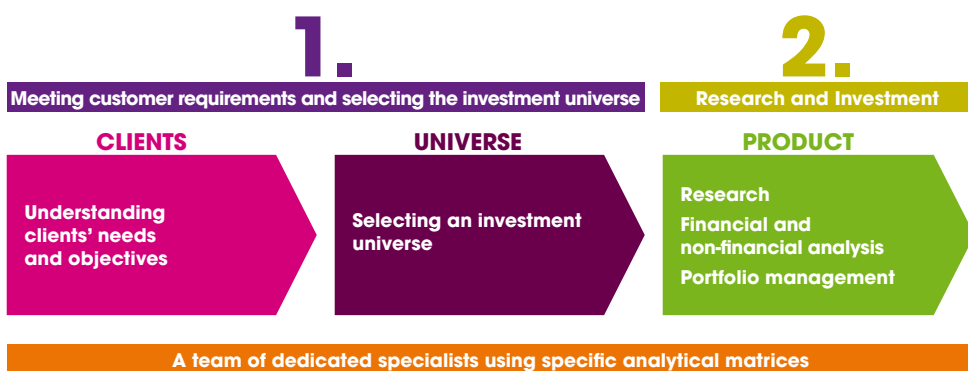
1.

Meeting customer requirements and selecting the investment universe

2.

Research and Investment

CLIENTS

Understanding clients' needs and objectives

UNIVERSE

Selecting an investment universe

PRODUCT

Research

Financial and non-financial analysis

Portfolio management

A team of dedicated specialists using specific analytical matrices